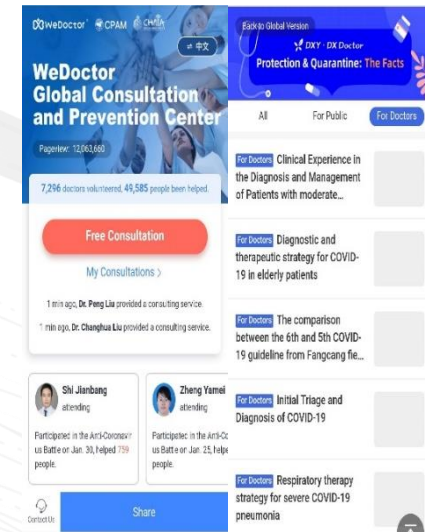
WeDoctor CPAM CHAIA

⇄ 中文

WeDoctor Global Consultation and Prevention Center

Pageview: 12,063,660

7,296 doctors volunteered, 49,585 people been helped.

Free Consultation

My Consultations >

1 min ago, Dr. Peng Liu provided a consulting service.

1 min ago, Dr. Changhua Liu provided a consulting service.

Shi Jianbang
attending

Participated in the Anti-Coronavirus Battle on Jan. 30, helped 759 people.

Zheng Yamei
attending

Participated in the Anti-Co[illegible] us Battle on Jan. 25, hel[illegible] people.

Contact Us

Share

Back to Global Version

DXY · DX Doctor

Protection & Quarantine: The Facts

All

For Public

For Doctors

For Doctors Clinical Experience in the Diagnosis and Management of Patients with moderate...

For Doctors Diagnostic and therapeutic strategy for COVID-19 in elderly patients

For Doctors The comparison between the 6th and 5th COVID-19 guideline from Fangcang fie...

For Doctors Initial Triage and Diagnosis of COVID-19

For Doctors Respiratory therapy strategy for severe COVID-19 pneumonia